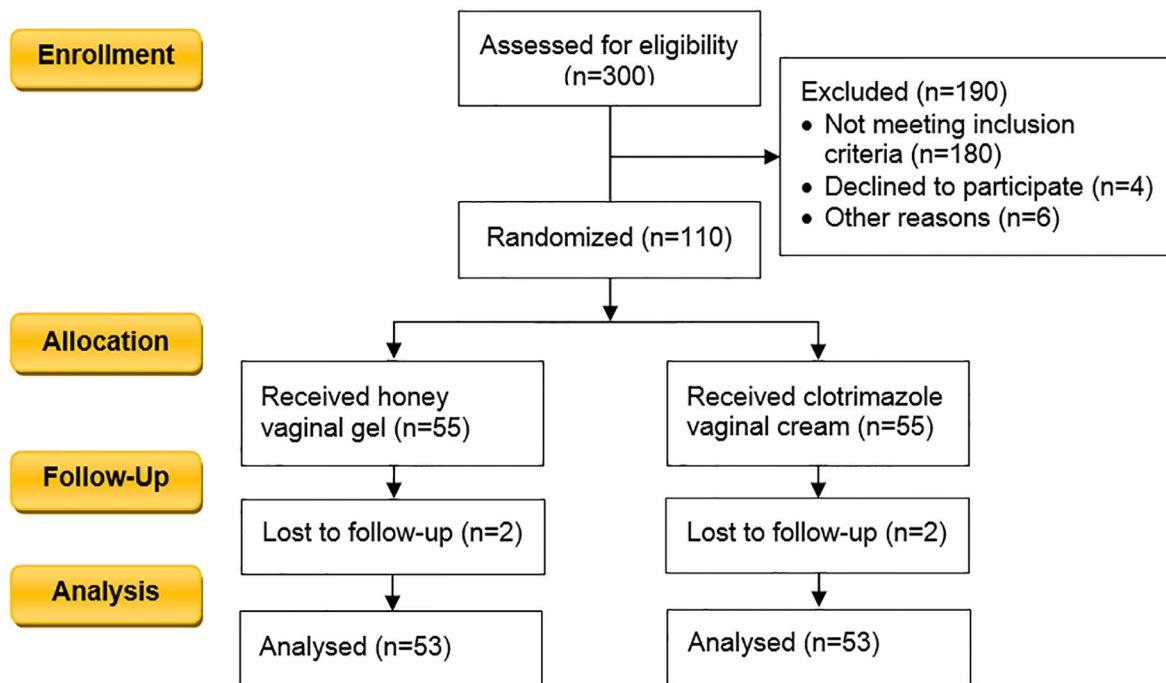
Enrollment

Assessed for eligibility (n=300)

Excluded (n=190)
• Not meeting inclusion criteria (n=180)
• Declined to participate (n=4)
• Other reasons (n=6)

Randomized (n=110)

Allocation

Received honey vaginal gel (n=55)

Received clotrimazole vaginal cream (n=55)

Follow-Up

Lost to follow-up (n=2)

Lost to follow-up (n=2)

Analysis

Analysed (n=53)

Analysed (n=53)